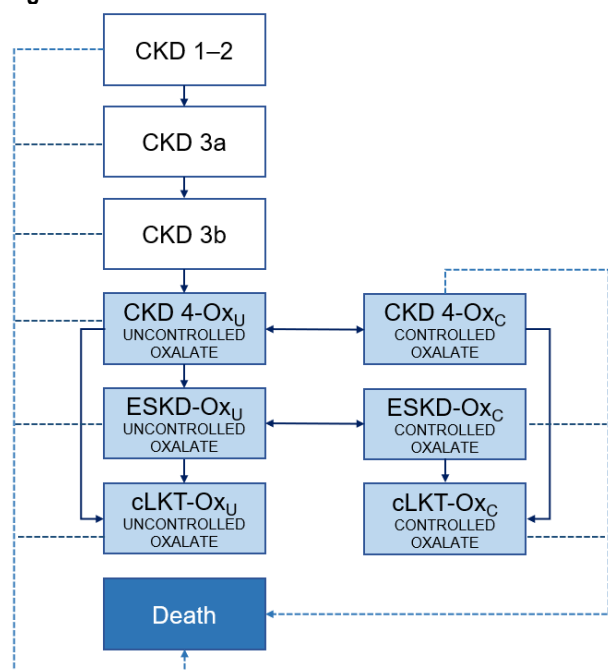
CKD 1–2

CKD 3a

CKD 3b

CKD 4-Ox$_U$
UNCONTROLLED OXALATE

CKD 4-Ox$_C$
CONTROLLED OXALATE

ESKD-Ox$_U$
UNCONTROLLED OXALATE

ESKD-Ox$_C$
CONTROLLED OXALATE

cLKT-Ox$_U$
UNCONTROLLED OXALATE

cLKT-Ox$_C$
CONTROLLED OXALATE

Death